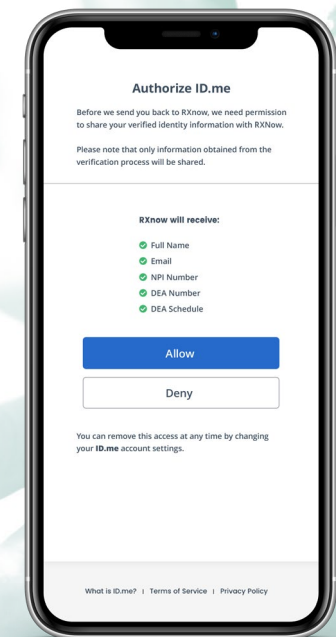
Authorize ID.me

Before we send you back to RXnow, we need permission to share your verified identity information with RXNow.

Please note that only information obtained from the verification process will be shared.

RXnow will receive:

Full Name
Email
NPI Number
DEA Number
DEA Schedule

Allow

Deny

You can remove this access at any time by changing your ID.me account settings.

What is ID.me? | Terms of Service | Privacy Policy